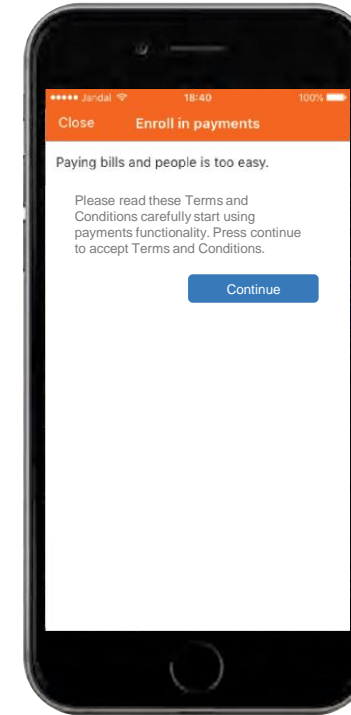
●●●●● Jandal 18:40 100%

Close Enroll in payments

Paying bills and people is too easy.

Please read these Terms and Conditions carefully start using payments functionality. Press continue to accept Terms and Conditions.

Continue